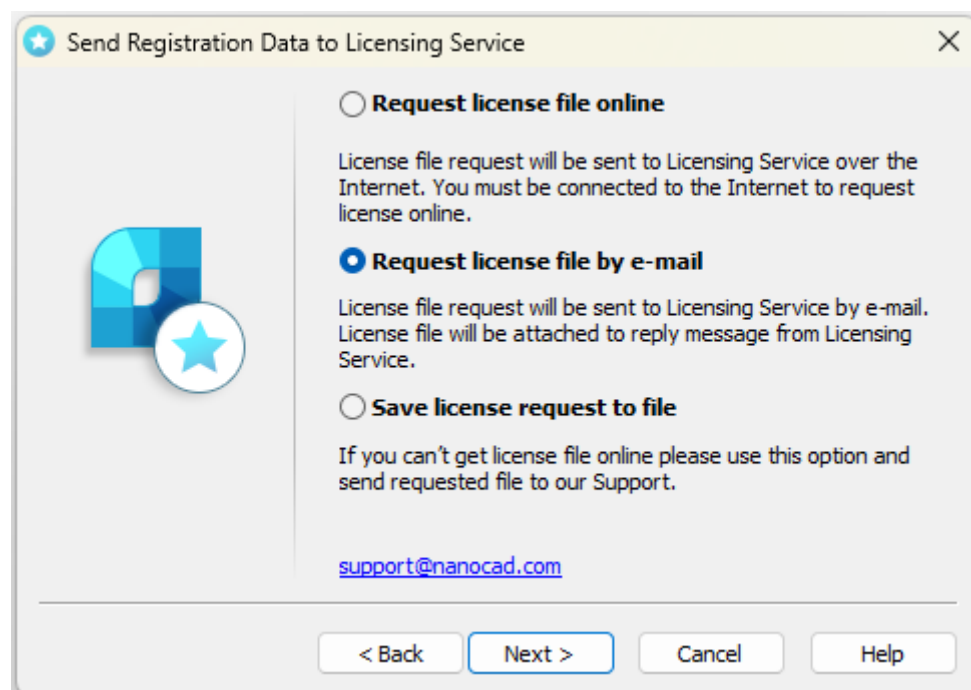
Send Registration Data to Licensing Service

Request license file online

License file request will be sent to Licensing Service over the Internet. You must be connected to the Internet to request license online.

Request license file by e-mail

License file request will be sent to Licensing Service by e-mail. License file will be attached to reply message from Licensing Service.

Save license request to file

If you can’t get license file online please use this option and send requested file to our Support.

support@nanocad.com

< Back
Next >
Cancel
Help